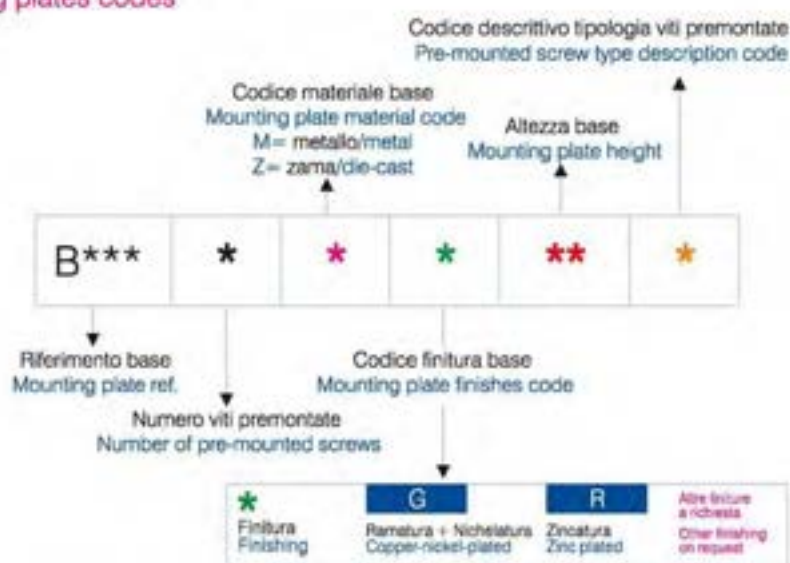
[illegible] plates codes

Codice descrittivo tipologia viti premontate
Pre-mounted screw type description code

Codice materiale base
Mounting plate material code
M= metallo/metal
Z= zama/die-cast

Altezza base
Mounting plate height

| B*** | * | * | * | ** | * |
|---|---|---|---|---|---|

Riferimento base
Mounting plate ref.

Codice finitura base
Mounting plate finishes code

Numero viti premontate
Number of pre-mounted screws

| * Finitura Finishing | G Ramatura + Nichelatura Copper-nickel-plated | R Zincatura Zinc plated | Altre finiture a richiesta Other finishing on request |
|---|---|---|---|